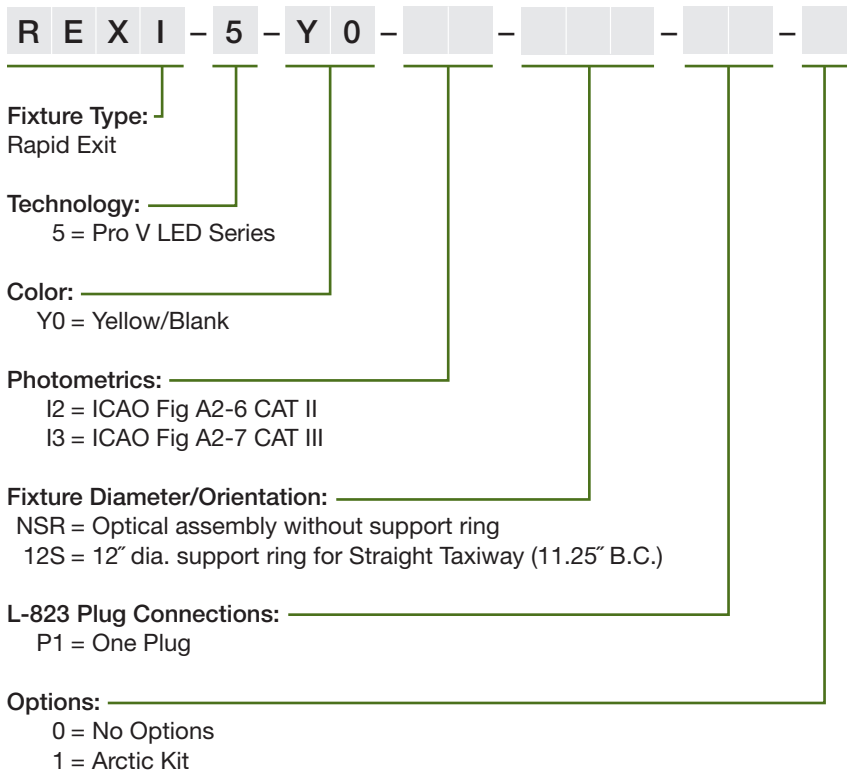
R E X I – 5 – Y 0 – – – –

Fixture Type:
Rapid Exit

Technology:
5 = Pro V LED Series

Color:
Y0 = Yellow/Blank

Photometrics:
I2 = ICAO Fig A2-6 CAT II
I3 = ICAO Fig A2-7 CAT III

Fixture Diameter/Orientation:
NSR = Optical assembly without support ring
12S = 12˝ dia. support ring for Straight Taxiway (11.25˝ B.C.)

L-823 Plug Connections:
P1 = One Plug

Options:
0 = No Options
1 = Arctic Kit